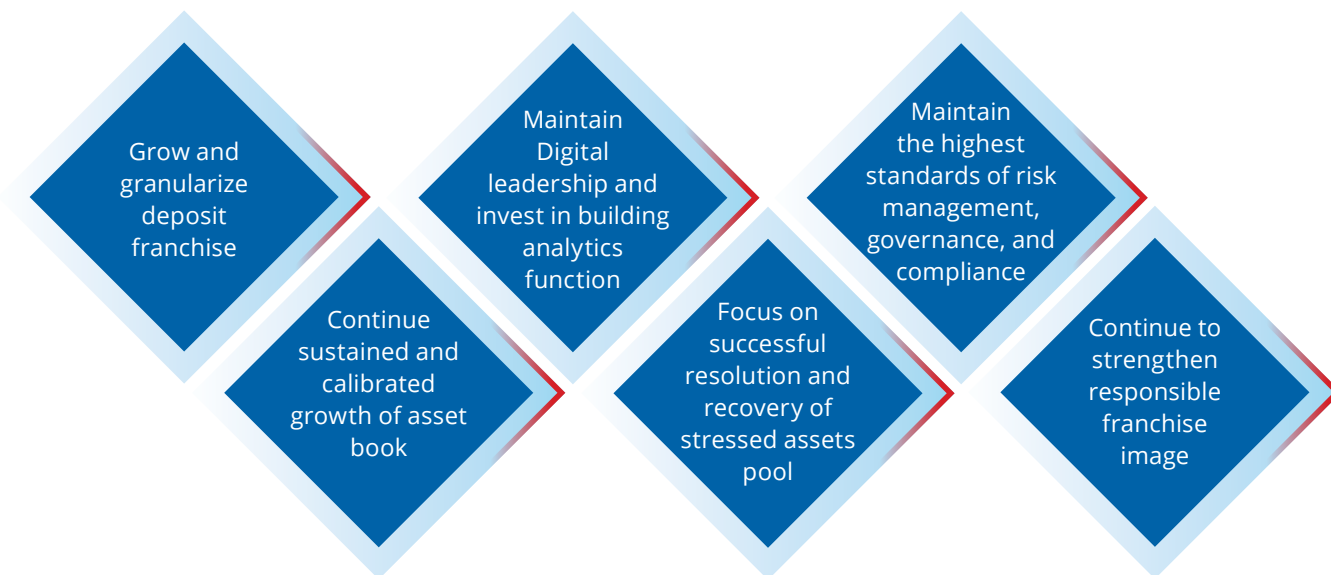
Grow and granularize deposit franchise

Continue sustained and calibrated growth of asset book

Maintain Digital leadership and invest in building analytics function

Focus on successful resolution and recovery of stressed assets pool

Maintain the highest standards of risk management, governance, and compliance

Continue to strengthen responsible franchise image